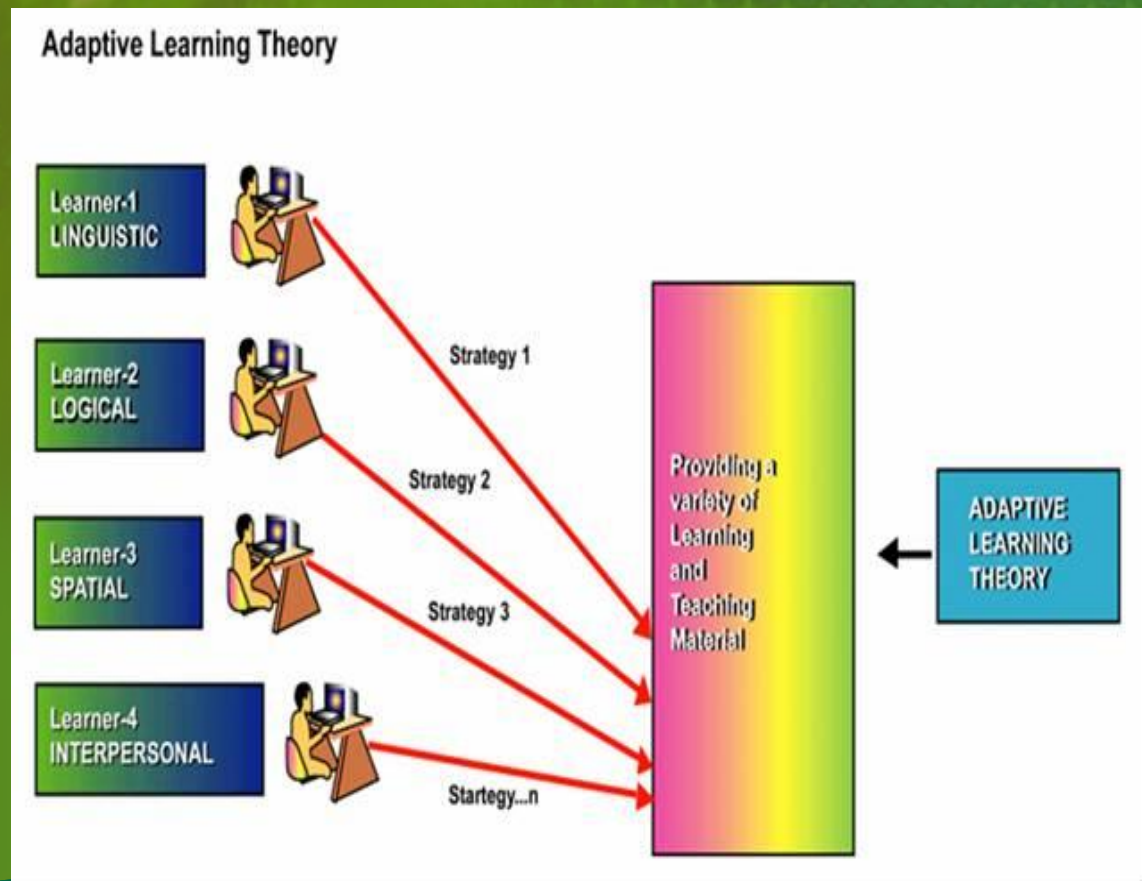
Adaptive Learning Theory

Learner-1
LINGUISTIC

Learner-2
LOGICAL

Learner-3
SPATIAL

Learner-4
INTERPERSONAL

Strategy 1

Strategy 2

Strategy 3

Startegy...n

Providing a variety of Learning and Teaching Material

ADAPTIVE LEARNING THEORY